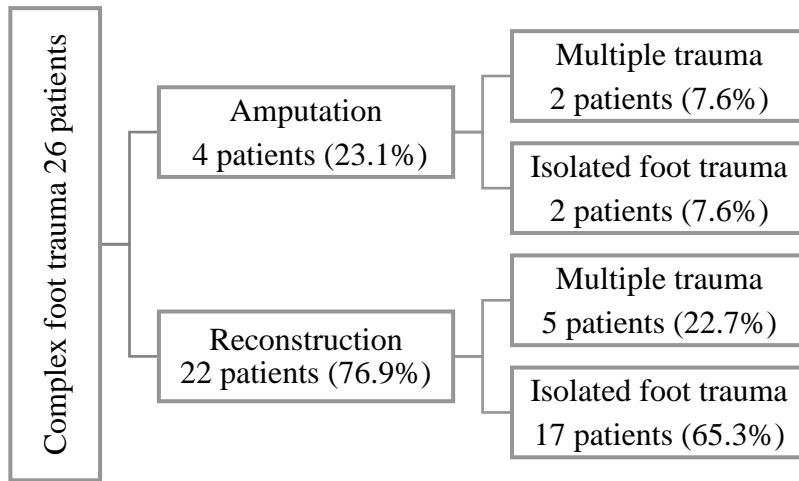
Complex foot trauma 26 patients

Amputation
4 patients (23.1%)

Multiple trauma
2 patients (7.6%)

Isolated foot trauma
2 patients (7.6%)

Reconstruction
22 patients (76.9%)

Multiple trauma
5 patients (22.7%)

Isolated foot trauma
17 patients (65.3%)